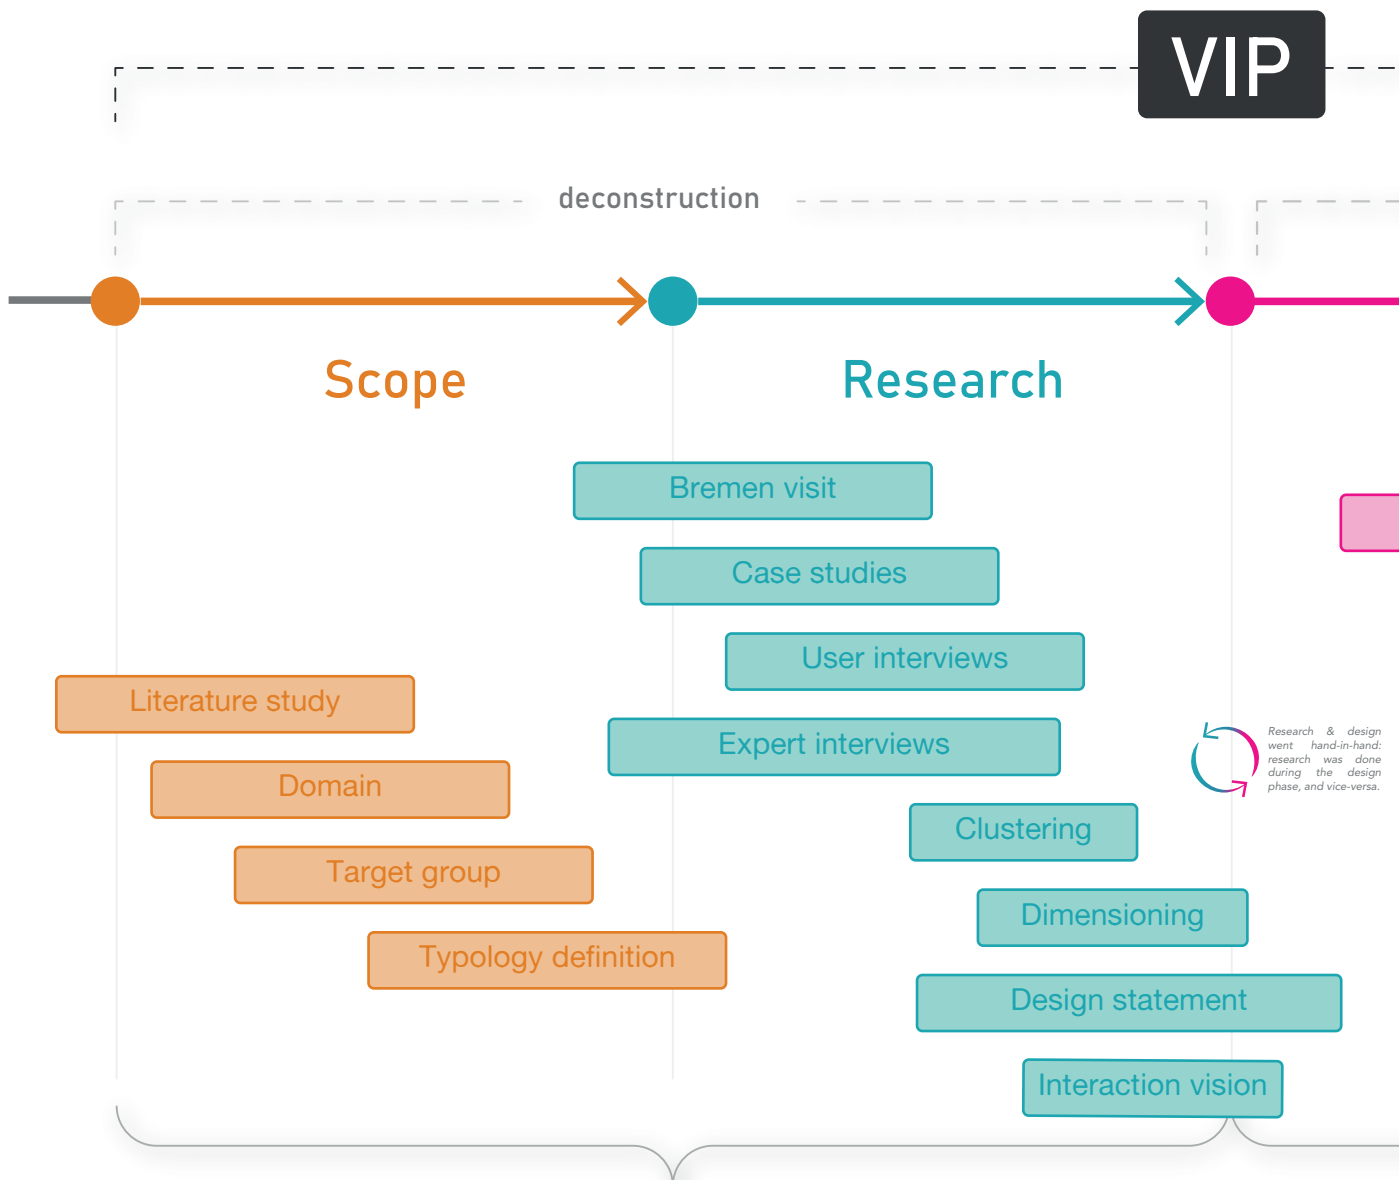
VIP

deconstruction

Scope

Research

Bremen visit

Case studies

User interviews

Literature study

Expert interviews

Research & design went hand-in-hand: research was done during the design phase, and vice-versa.

Domain

Clustering

Target group

Dimensioning

Typology definition

Design statement

Interaction vision